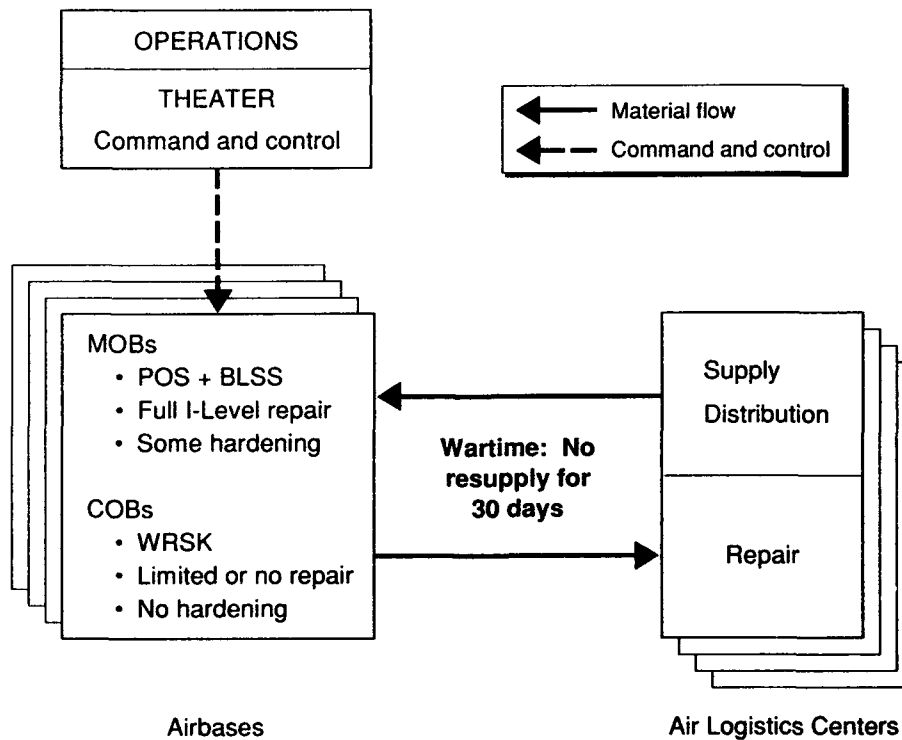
OPERATIONS

THEATER
Command and control

Material flow
Command and control

MOBs
• POS + BLSS
• Full I-Level repair
• Some hardening

COBs
• WRSK
• Limited or no repair
• No hardening

Wartime: No resupply for 30 days

Supply
Distribution

Repair

Airbases

Air Logistics Centers